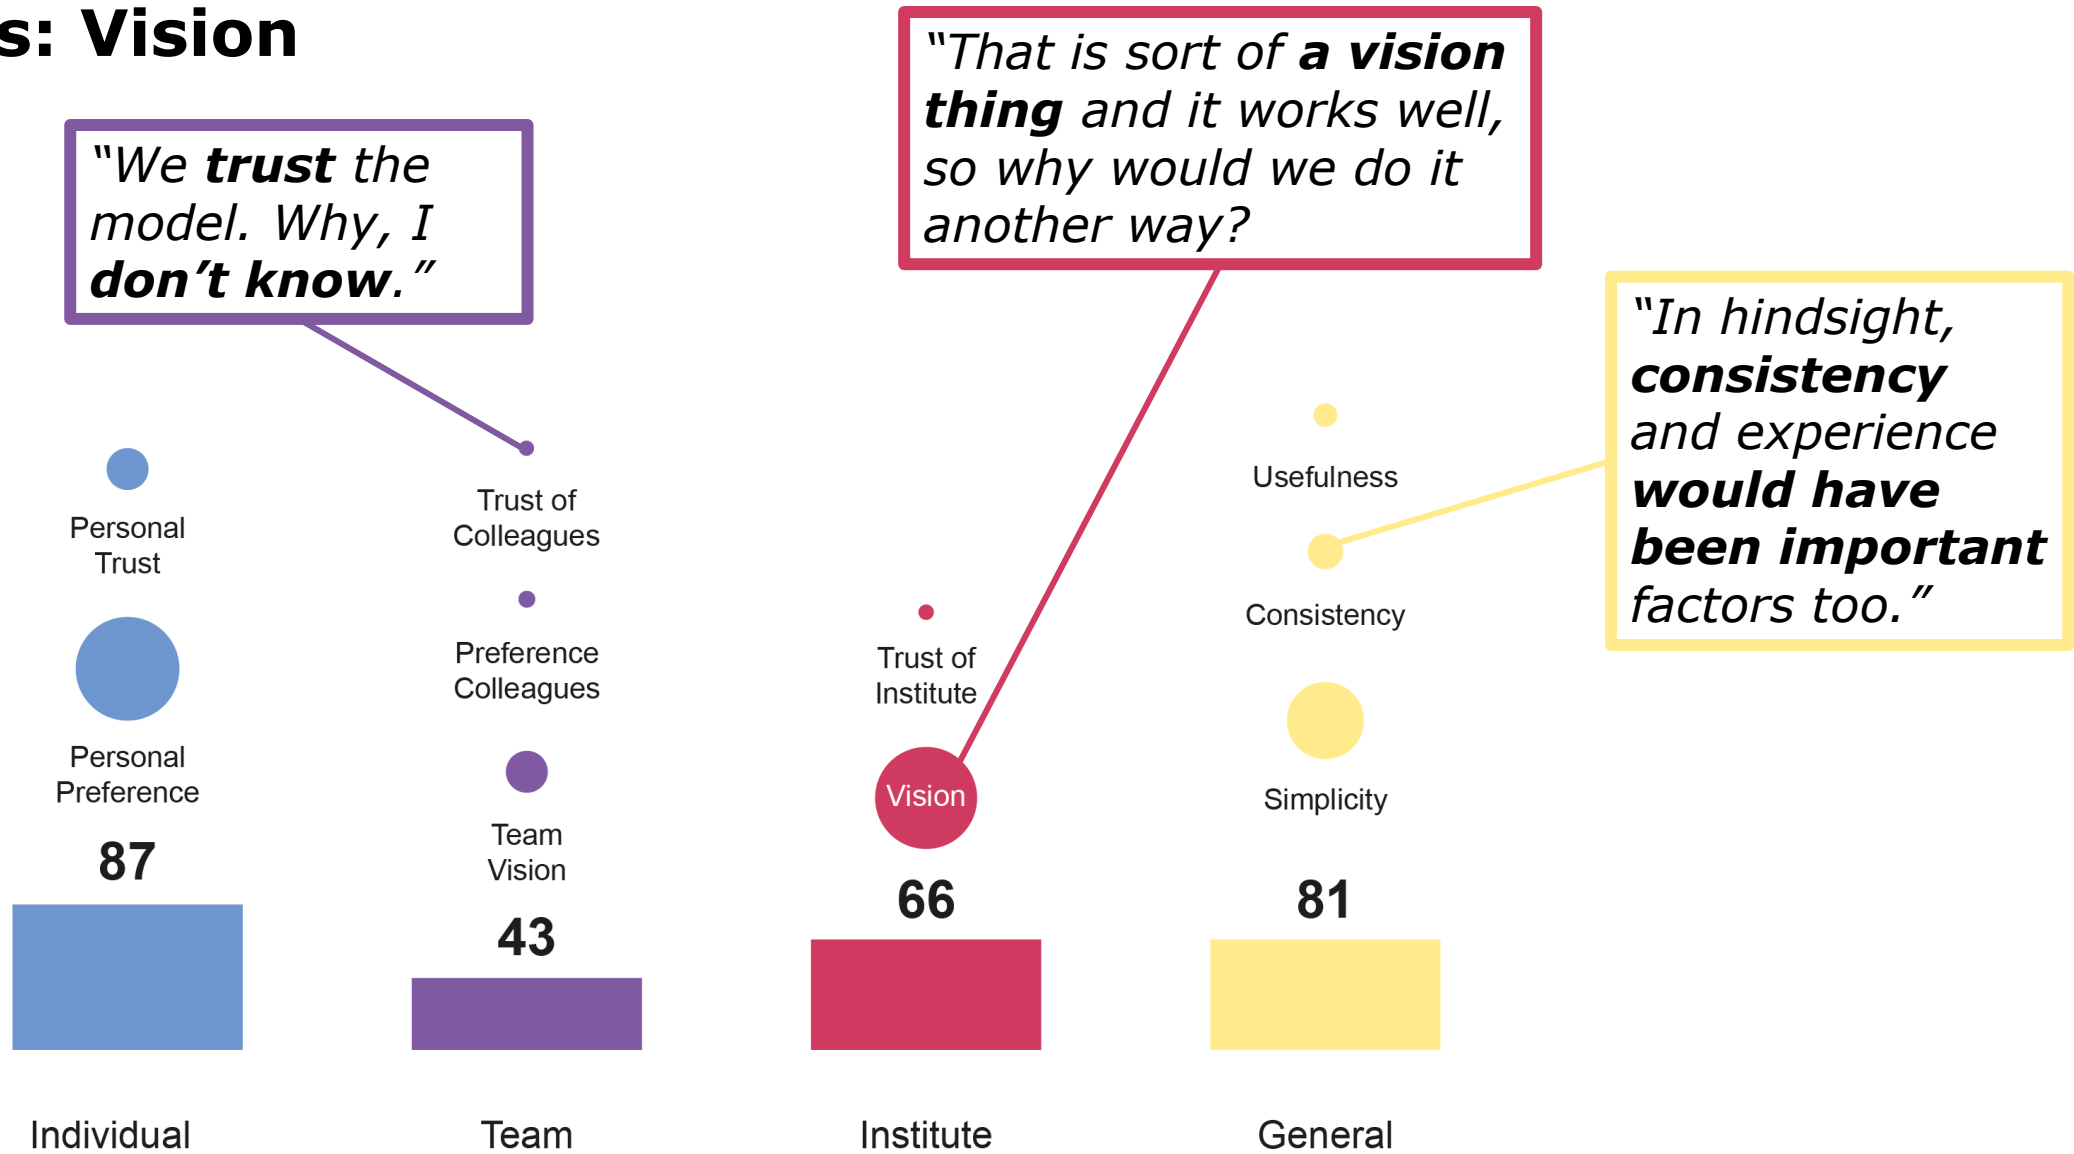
s: Vision

"We trust the model. Why, I don't know."

"That is sort of a vision thing and it works well, so why would we do it another way?

"In hindsight, consistency and experience would have been important factors too."

Personal Trust

Personal Preference

87

Trust of Colleagues

Preference Colleagues

Team Vision

43

Trust of Institute

Vision

66

Usefulness

Consistency

Simplicity

81

Individual

Team

Institute

General